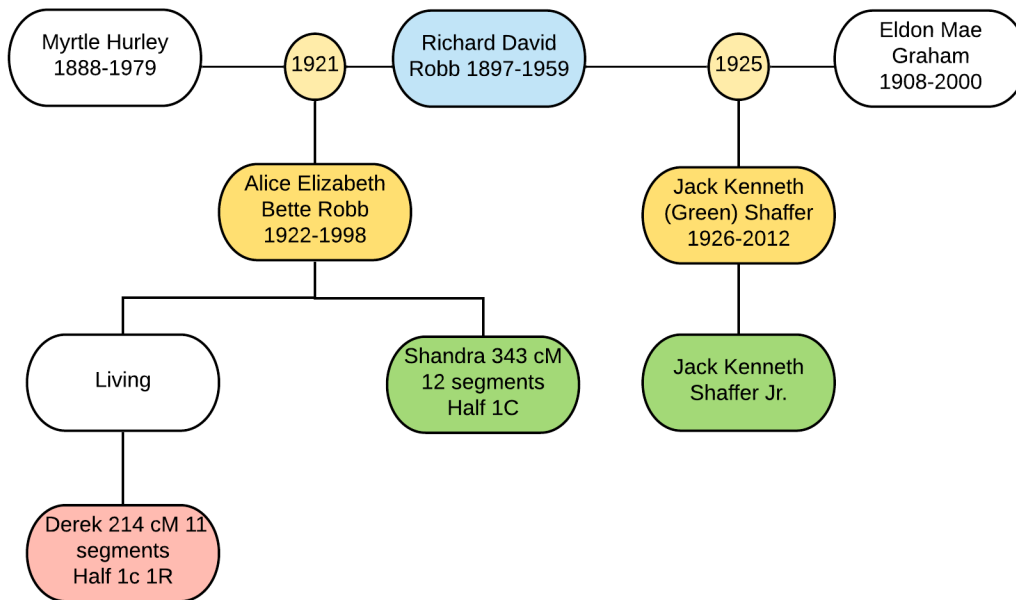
Myrtle Hurley 1888-1979

1921

Richard David Robb 1897-1959

1925

Eldon Mae Graham 1908-2000

Alice Elizabeth Bette Robb 1922-1998

Jack Kenneth (Green) Shaffer 1926-2012

Living

Shandra 343 cM 12 segments Half 1C

Jack Kenneth Shaffer Jr.

Derek 214 cM 11 segments Half 1c 1R